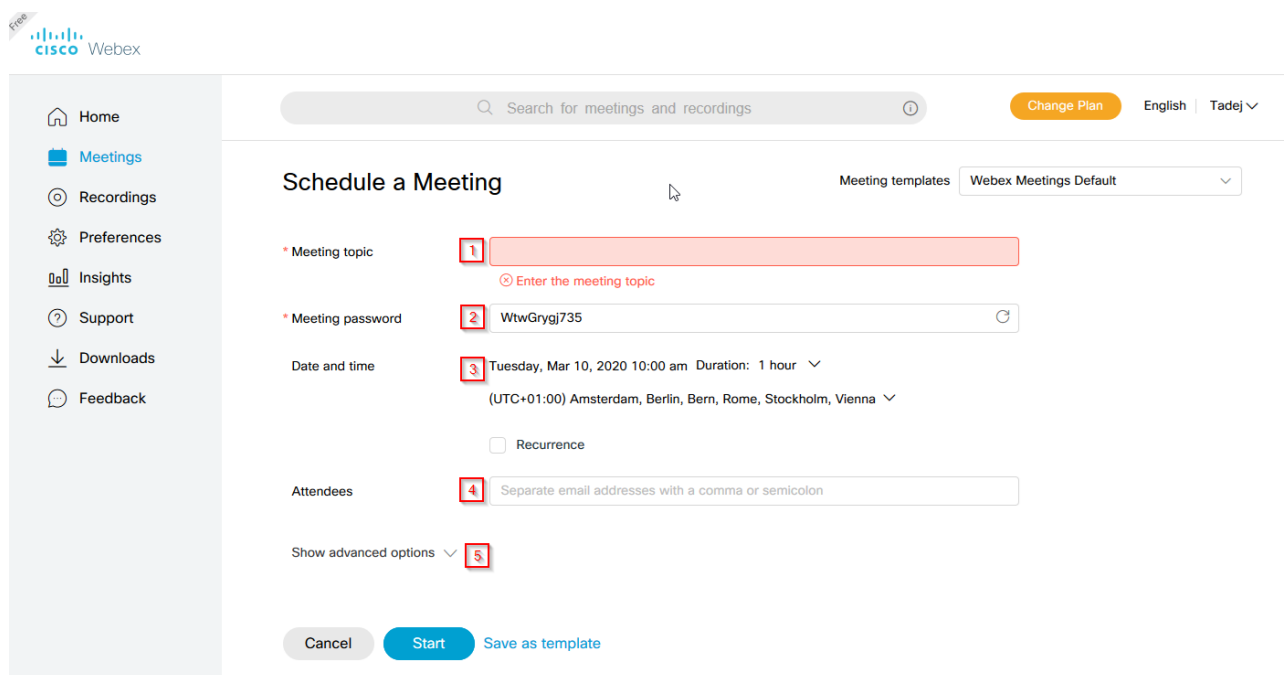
Free
cisco Webex

Home
Meetings
Recordings
Preferences
Insights
Support
Downloads
Feedback

Search for meetings and recordings

Change Plan
English
Tadej

Schedule a Meeting

Meeting templates
Webex Meetings Default

* Meeting topic
1
Enter the meeting topic

* Meeting password
2
WtwGrygj735

Date and time
3
Tuesday, Mar 10, 2020 10:00 am Duration: 1 hour
(UTC+01:00) Amsterdam, Berlin, Bern, Rome, Stockholm, Vienna
Recurrence

Attendees
4
Separate email addresses with a comma or semicolon

Show advanced options
5

Cancel
Start
Save as template